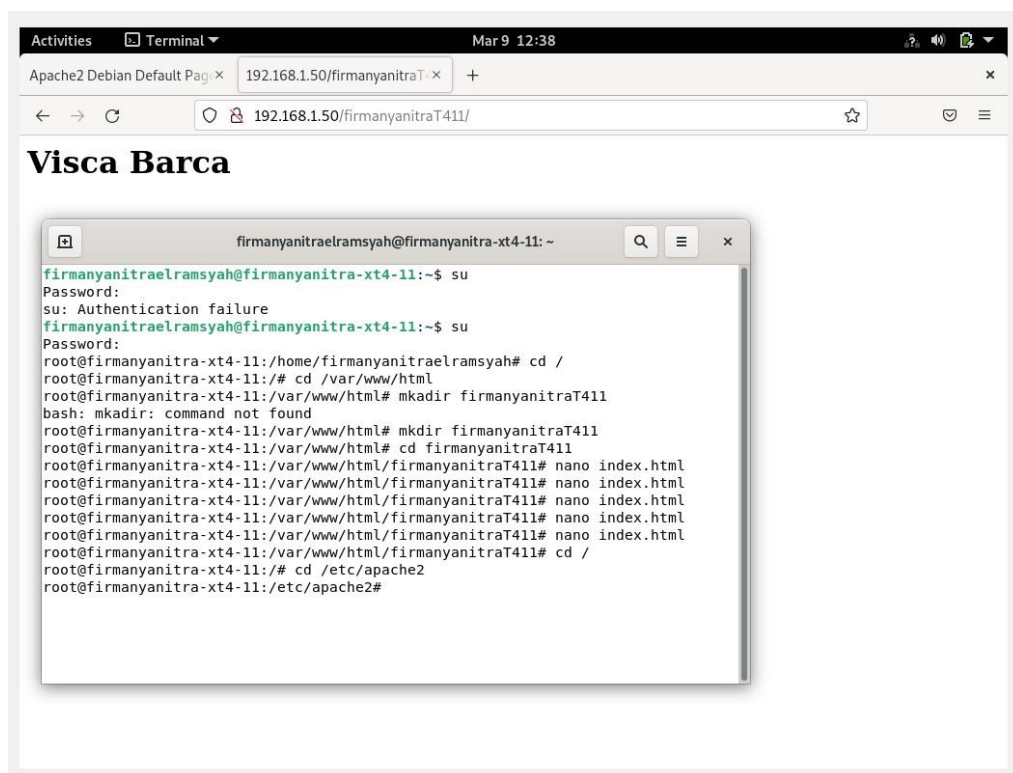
Activities Terminal ▾ Mar 9 12:38

Apache2 Debian Default Pag × 192.168.1.50/firmanyanitraT × +

192.168.1.50/firmanyanitraT411/

Visca Barca

firmanyanitraelramsyah@firmanyanitra-xt4-11: ~

firmanyanitraelramsyah@firmanyanitra-xt4-11:~$ su
Password:
su: Authentication failure
firmanyanitraelramsyah@firmanyanitra-xt4-11:~$ su
Password:
root@firmanyanitra-xt4-11:/home/firmanyanitraelramsyah# cd /
root@firmanyanitra-xt4-11:/# cd /var/www/html
root@firmanyanitra-xt4-11:/var/www/html# mkadir firmanyanitraT411
bash: mkadir: command not found
root@firmanyanitra-xt4-11:/var/www/html# mkdir firmanyanitraT411
root@firmanyanitra-xt4-11:/var/www/html# cd firmanyanitraT411
root@firmanyanitra-xt4-11:/var/www/html/firmanyanitraT411# nano index.html
root@firmanyanitra-xt4-11:/var/www/html/firmanyanitraT411# nano index.html
root@firmanyanitra-xt4-11:/var/www/html/firmanyanitraT411# nano index.html
root@firmanyanitra-xt4-11:/var/www/html/firmanyanitraT411# nano index.html
root@firmanyanitra-xt4-11:/var/www/html/firmanyanitraT411# nano index.html
root@firmanyanitra-xt4-11:/var/www/html/firmanyanitraT411# cd /
root@firmanyanitra-xt4-11:/# cd /etc/apache2
root@firmanyanitra-xt4-11:/etc/apache2#